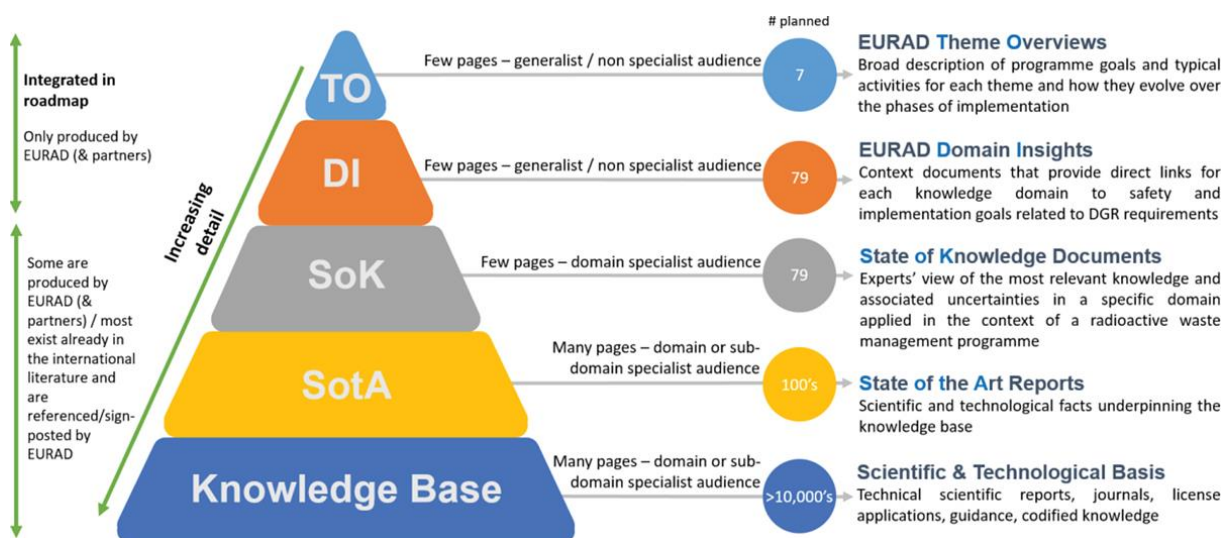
Integrated in roadmap

Only produced by EURAD (& partners)

Some are produced by EURAD (& partners) / most exist already in the international literature and are referenced/sign-posted by EURAD

Increasing detail

TO

DI

SoK

SotA

Knowledge Base

Few pages – generalist / non specialist audience

Few pages – generalist / non specialist audience

Few pages – domain specialist audience

Many pages – domain or sub-domain specialist audience

Many pages – domain or sub-domain specialist audience

# planned

7

79

79

100's

>10,000's

EURAD Theme Overviews
Broad description of programme goals and typical activities for each theme and how they evolve over the phases of implementation

EURAD Domain Insights
Context documents that provide direct links for each knowledge domain to safety and implementation goals related to DGR requirements

State of Knowledge Documents
Experts' view of the most relevant knowledge and associated uncertainties in a specific domain applied in the context of a radioactive waste management programme

State of the Art Reports
Scientific and technological facts underpinning the knowledge base

Scientific & Technological Basis
Technical scientific reports, journals, license applications, guidance, codified knowledge